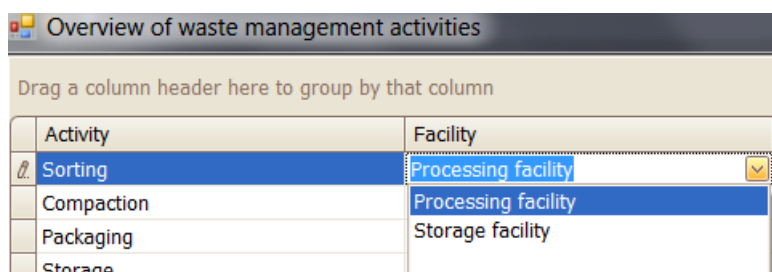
Overview of waste management activities

Drag a column header here to group by that column

| Activity | Facility |
|---|---|
| Sorting | Processing facility |
| Compaction | Processing facility |
| Packaging | Storage facility |
| Storage | |